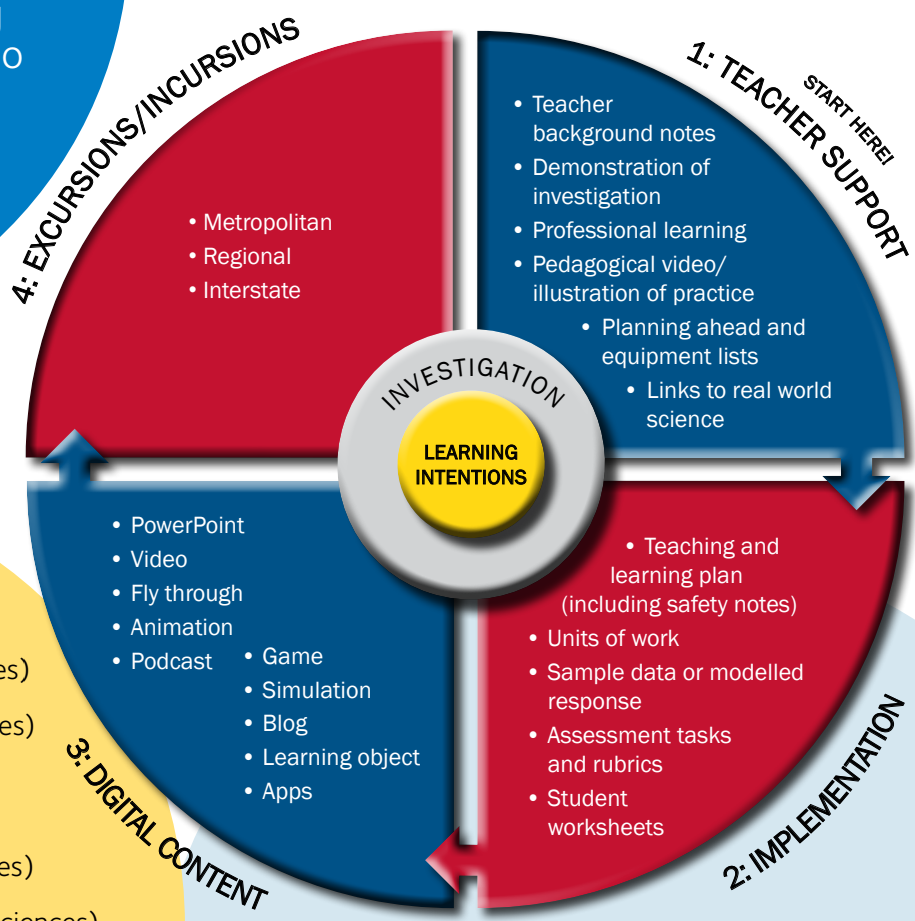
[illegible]
o

4: EXCURSIONS/INCURSIONS

• Metropolitan
• Regional
• Interstate

1: TEACHER SUPPORT

START HERE!

• Teacher background notes
• Demonstration of investigation
• Professional learning
• Pedagogical video/ illustration of practice
• Planning ahead and equipment lists
• Links to real world science

INVESTIGATION

LEARNING INTENTIONS

• PowerPoint
• Video
• Fly through
• Animation
• Podcast
• Game
• Simulation
• Blog
• Learning object
• Apps

3: DIGITAL CONTENT

• Teaching and learning plan (including safety notes)
• Units of work
• Sample data or modelled response
• Assessment tasks and rubrics
• Student worksheets

2: IMPLEMENTATION

es)
es)
es)
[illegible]ciences)